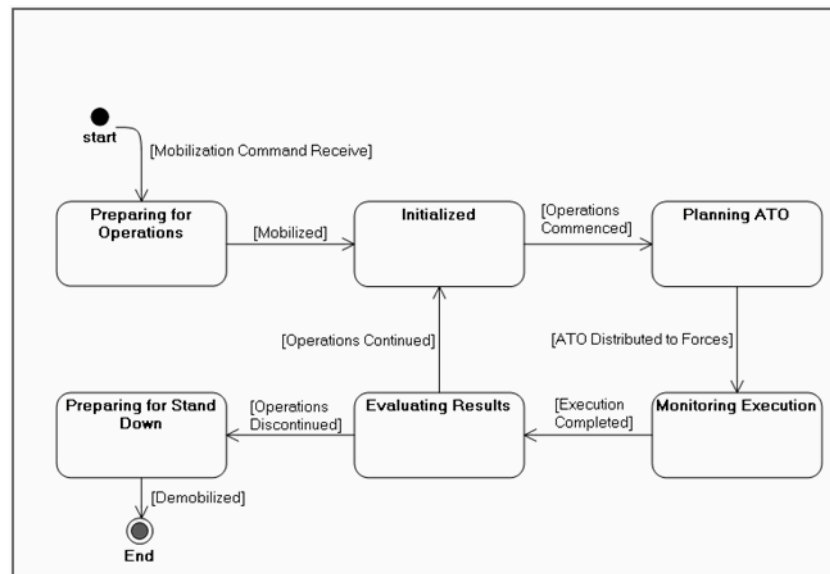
start

[Mobilization Command Receive]

Preparing for Operations

[Mobilized]

Initialized

[Operations Commenced]

Planning ATO

[ATO Distributed to Forces]

[Operations Continued]

Preparing for Stand Down

[Operations Discontinued]

Evaluating Results

[Execution Completed]

Monitoring Execution

[Demobilized]

End